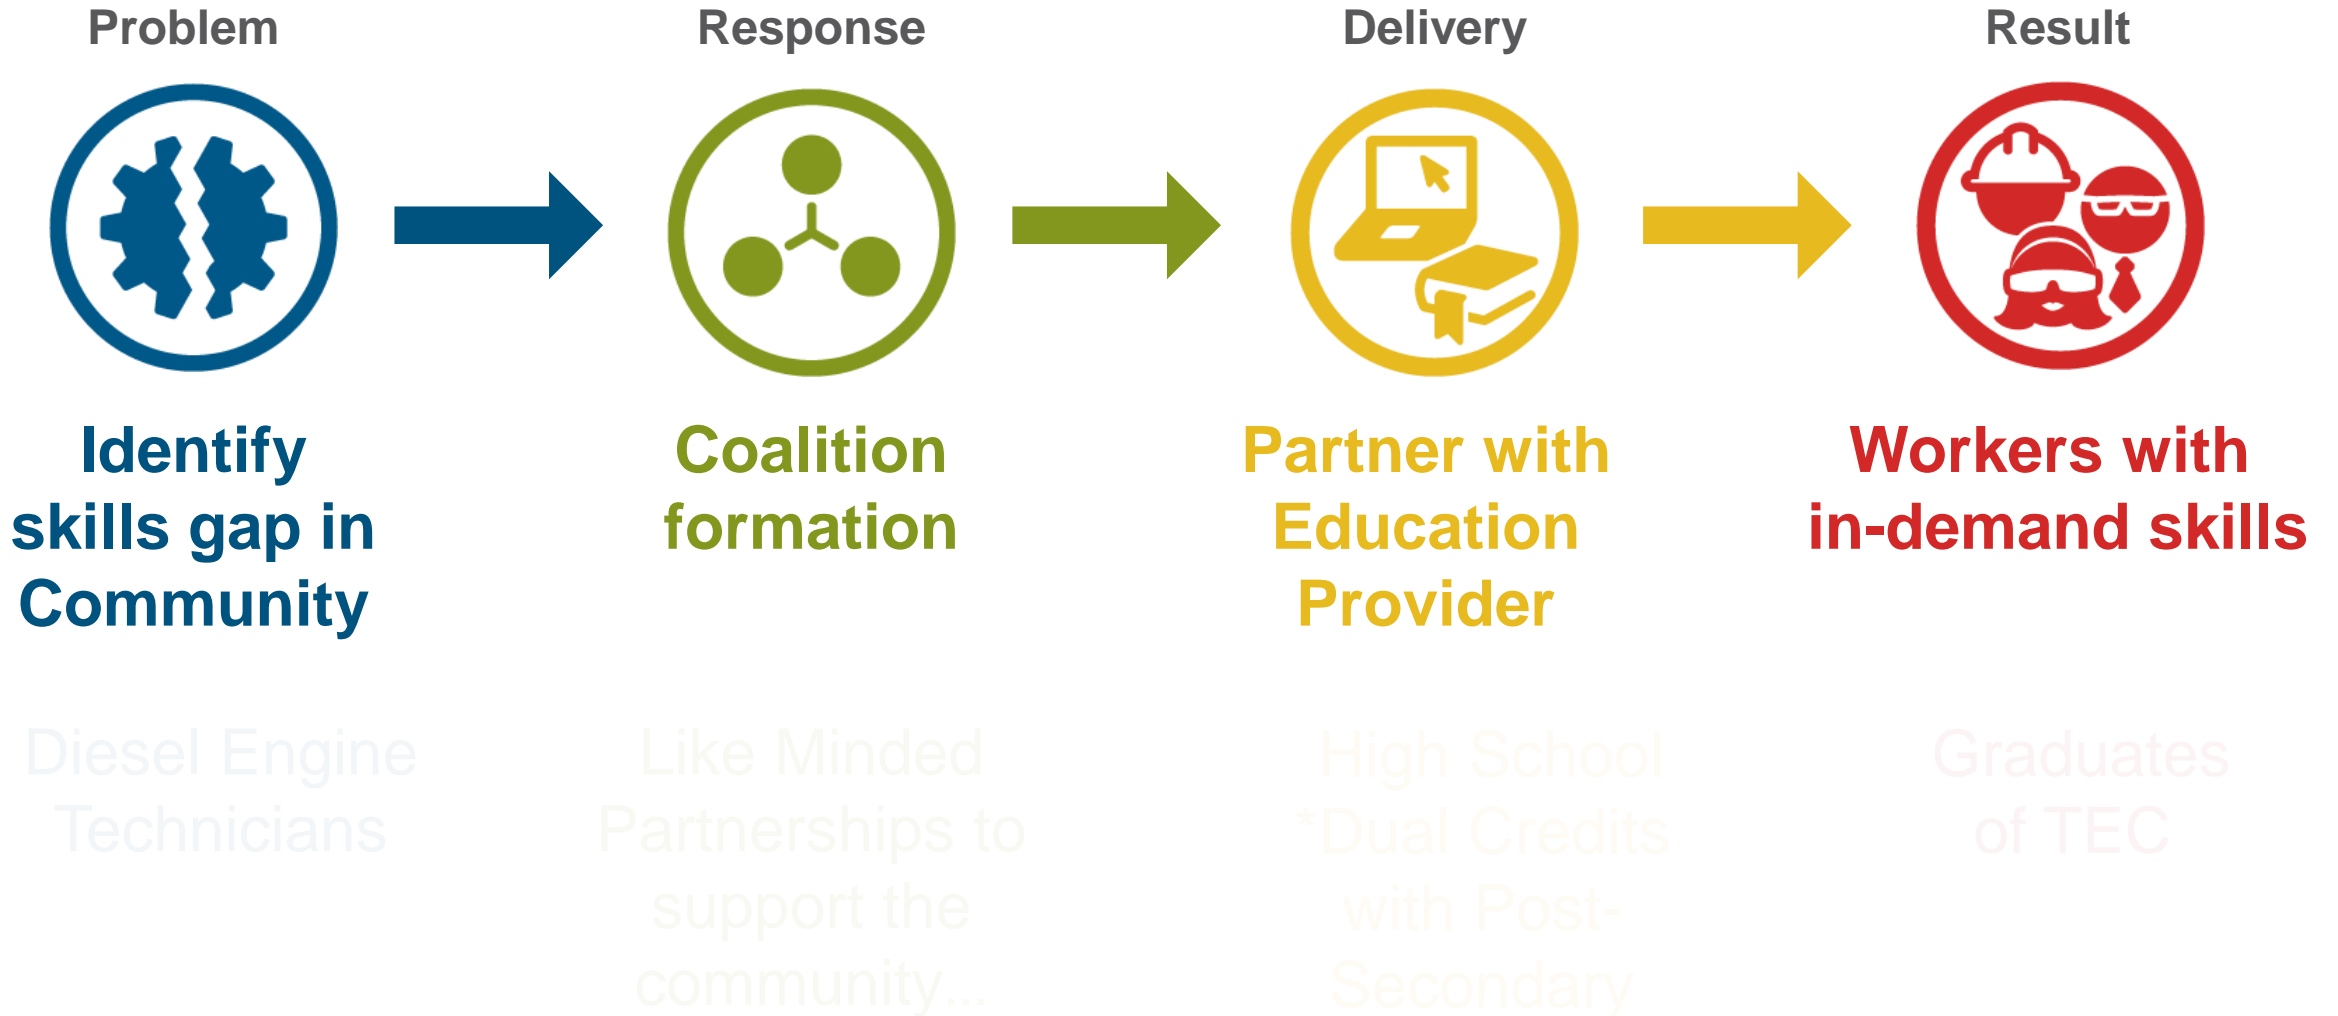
Problem

Identify skills gap in Community

Diesel Engine Technicians

Response

Coalition formation

Like Minded Partnerships to support the community...

Delivery

Partner with Education Provider

High School *Dual Credits with Post-Secondary

Result

Workers with in-demand skills

Graduates of TEC